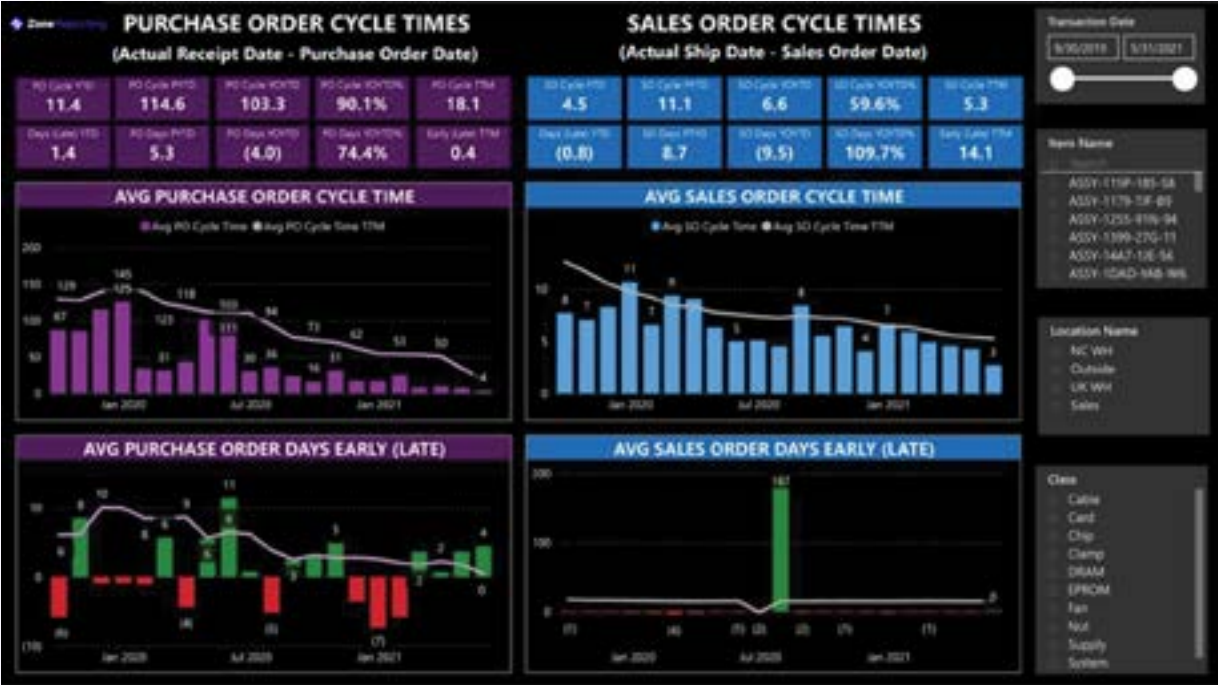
ZoneReporting

PURCHASE ORDER CYCLE TIMES
(Actual Receipt Date - Purchase Order Date)

| PO Cycle YTD | PO Cycle PYTD | PO Cycle YOYTD | PO Cycle YOYTD% | PO Cycle TTM |
|---|---|---|---|---|
| 11.4 | 114.6 | 103.3 | 90.1% | 18.1 |
| Days (Late) YTD | PO Days PYTD | PO Days YOYTD | PO Days YOYTD% | Early (Late) TTM |
| 1.4 | 5.3 | (4.0) | 74.4% | 0.4 |

SALES ORDER CYCLE TIMES
(Actual Ship Date - Sales Order Date)

| SO Cycle YTD | SO Cycle PYTD | SO Cycle YOYTD | SO Cycle YOYTD% | SO Cycle TTM |
|---|---|---|---|---|
| 4.5 | 11.1 | 6.6 | 59.6% | 5.3 |
| Days (Late) YTD | SO Days PYTD | SO Days YOYTD | SO Days YOYTD% | Early (Late) TTM |
| (0.8) | 8.7 | (9.5) | 109.7% | 14.1 |

Transaction Date
9/30/2019 5/31/2021

AVG PURCHASE ORDER CYCLE TIME
Avg PO Cycle Time Avg PO Cycle Time TTM
200 150 100 50 0
129 145 125 87 123 118 31 103 111 94 30 34 73 16 31 62 53 50 4
Jan 2020 Jul 2020 Jan 2021

AVG SALES ORDER CYCLE TIME
Avg SO Cycle Time Avg SO Cycle Time TTM
10 5 0
8 7 11 7 9 5 8 4 7 3
Jan 2020 Jul 2020 Jan 2021

Item Name
Search
ASSY-1116P-185-5A
ASSY-1179-TIF-B9
ASSY-1255-91N-94
ASSY-1399-27G-11
ASSY-14A7-12E-56
ASSY-1DAD-9AB-W6

Location Name
NC WH
Outside
UK WH
Sales

AVG PURCHASE ORDER DAYS EARLY (LATE)
10 0 (10)
6 8 10 8 9 6 5 11 3 5 2 4 2 0
(6) (4) (5) (7)
Jan 2020 Jul 2020 Jan 2021

AVG SALES ORDER DAYS EARLY (LATE)
200 100 0
187 8
(1) (4) (1) (3) (2) (1) (1)
Jan 2020 Jul 2020 Jan 2021

Class
Cable
Card
Chip
Clamp
DRAM
EPROM
Fan
Nut
Supply
System